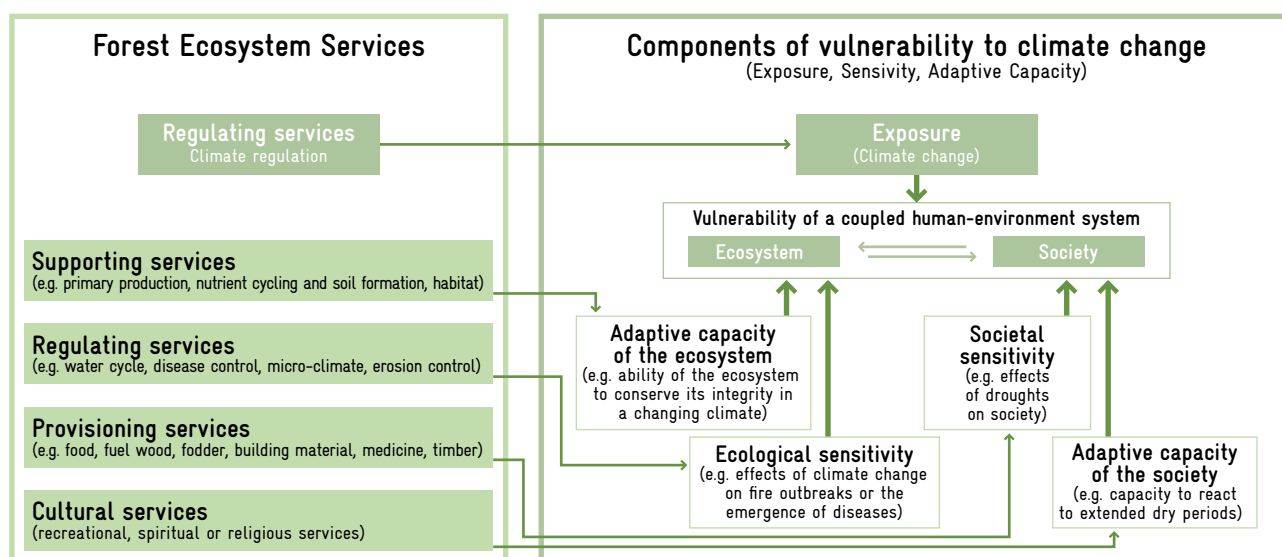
Forest Ecosystem Services

Components of vulnerability to climate change
(Exposure, Sensivity, Adaptive Capacity)

Regulating services
Climate regulation

Exposure
(Climate change)

Vulnerability of a coupled human-environment system

Ecosystem

Society

Supporting services
(e.g. primary production, nutrient cycling and soil formation, habitat)

Adaptive capacity of the ecosystem
(e.g. ability of the ecosystem to conserve its integrity in a changing climate)

Societal sensitivity
(e.g. effects of droughts on society)

Regulating services
(e.g. water cycle, disease control, micro-climate, erosion control)

Provisioning services
(e.g. food, fuel wood, fodder, building material, medicine, timber)

Ecological sensitivity
(e.g. effects of climate change on fire outbreaks or the emergence of diseases)

Adaptive capacity of the society
(e.g. capacity to react to extended dry periods)

Cultural services
(recreational, spiritual or religious services)